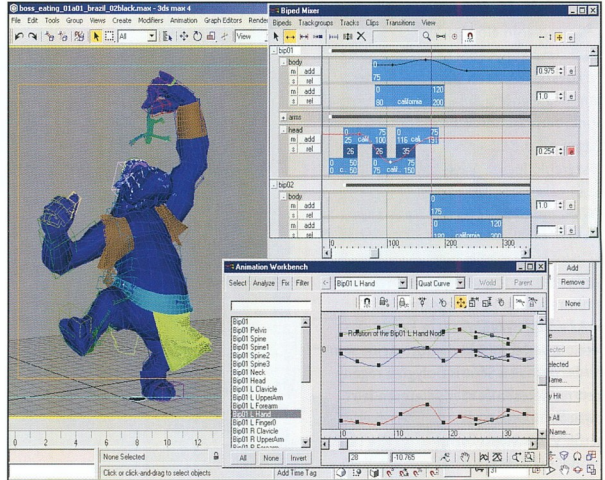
boss_eating_01a01_brazil_02black.max - 3ds max 4

File Edit Tools Group Views Create Modifiers Animation Graph Editors Rende

All

View

Biped Mixer

Bipeds Trackgroups Tracks Clips Transitions View

bip01

body

m add

s rel

75

0 120

80 california 200

0.975

1.0

arms

head

m add

s rel

0 75 0 75

25 cali 100 116 cali 191

26 26 35

0 50 0 50

0 c 50 75 cali 150

0.254

bip02

body

m add

s rel

0

175

0 120

california 200

1.0

0 100 200 300

Add

Remove

None

Animation Workbench

Select Analyze Fix Filter

Bip01 L Hand

Quat Curve

Weld

Parent

Bip01
Bip01 Pelvis
Bip01 Spine
Bip01 Spine1
Bip01 Spine2
Bip01 Spine3
Bip01 Neck
Bip01 Head
Bip01 L Clavicle
Bip01 L UpperArm
Bip01 L Forearm
Bip01 L Hand
Bip01 L Finger0
Bip01 R Clavicle
Bip01 R UpperArm

All None Invert

Rotation of the Bip01 L Hand Node

0

10 20 30

28

-10.765

Selected

Name...

Hit

All

Name...

None Selected

Click or click-and-drag to select objects

Add Time Tag

2 4 6 8 10 12 14 16